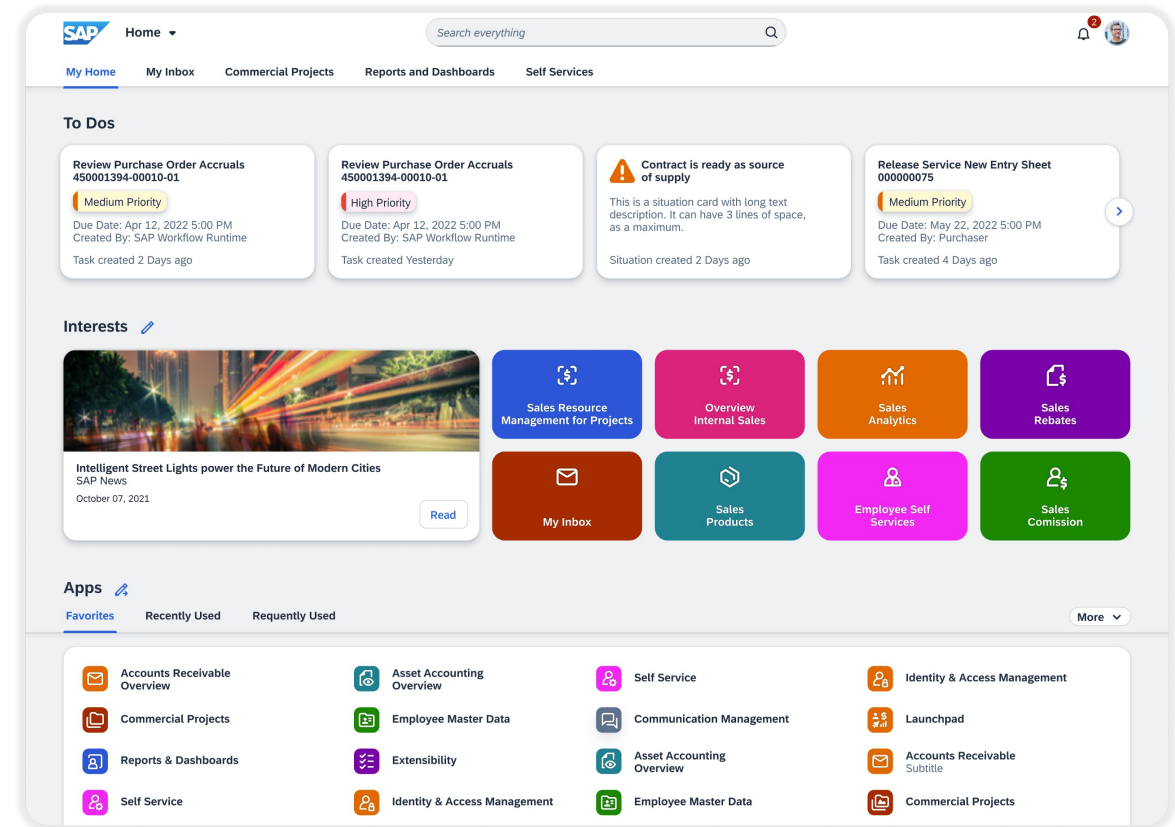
SAP Home

Search everything

2

My Home My Inbox Commercial Projects Reports and Dashboards Self Services

To Dos

Review Purchase Order Accruals 450001394-00010-01
Medium Priority
Due Date: Apr 12, 2022 5:00 PM
Created By: SAP Workflow Runtime
Task created 2 Days ago

Review Purchase Order Accruals 450001394-00010-01
High Priority
Due Date: Apr 12, 2022 5:00 PM
Created By: SAP Workflow Runtime
Task created Yesterday

Contract is ready as source of supply
This is a situation card with long text description. It can have 3 lines of space, as a maximum.
Situation created 2 Days ago

Release Service New Entry Sheet 000000075
Medium Priority
Due Date: May 22, 2022 5:00 PM
Created By: Purchaser
Task created 4 Days ago

Interests

Intelligent Street Lights power the Future of Modern Cities
SAP News
October 07, 2021
Read

Sales Resource Management for Projects
Overview Internal Sales
Sales Analytics
Sales Rebates
My Inbox
Sales Products
Employee Self Services
Sales Comission

Apps

Favorites Recently Used Requently Used More

Accounts Receivable Overview
Asset Accounting Overview
Self Service
Identity & Access Management
Commercial Projects
Employee Master Data
Communication Management
Launchpad
Reports & Dashboards
Extensibility
Asset Accounting Overview
Accounts Receivable
Subtitle
Self Service
Identity & Access Management
Employee Master Data
Commercial Projects